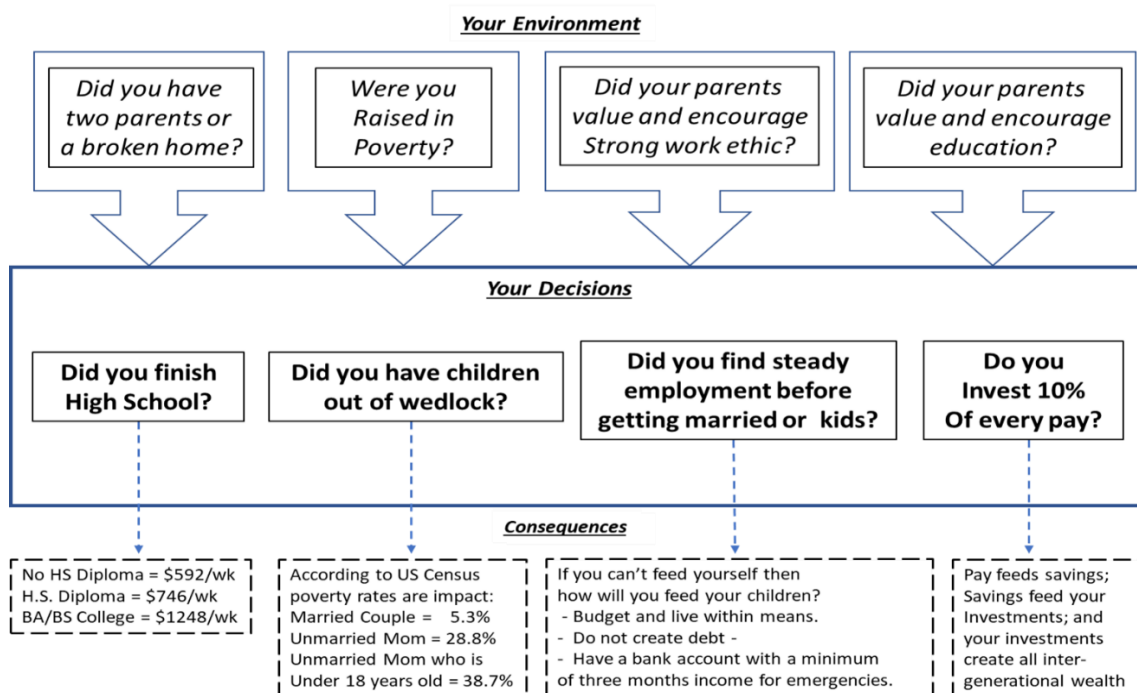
Your Environment

Did you have two parents or a broken home?

Were you Raised in Poverty?

Did your parents value and encourage Strong work ethic?

Did your parents value and encourage education?

Your Decisions

Did you finish High School?

Did you have children out of wedlock?

Did you find steady employment before getting married or kids?

Do you Invest 10% Of every pay?

Consequences

No HS Diploma = \$592/wk
H.S. Diploma = \$746/wk
BA/BS College = \$1248/wk

According to US Census poverty rates are impact:
Married Couple = 5.3%
Unmarried Mom = 28.8%
Unmarried Mom who is Under 18 years old = 38.7%

If you can't feed yourself then how will you feed your children?
- Budget and live within means.
- Do not create debt -
- Have a bank account with a minimum of three months income for emergencies.

Pay feeds savings; Savings feed your Investments; and your investments create all intergenerational wealth